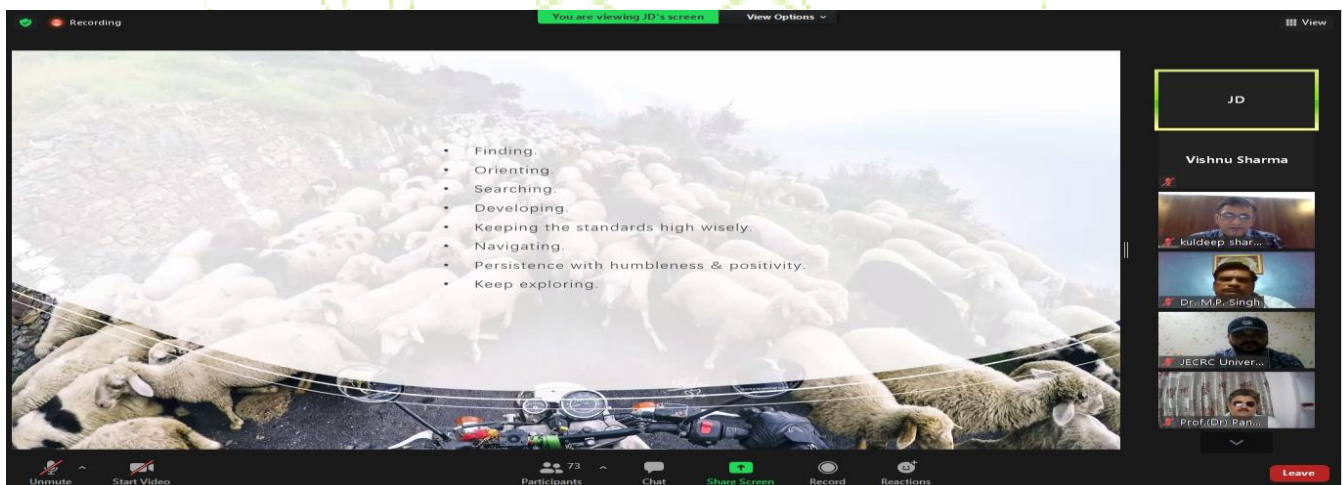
Recording

You are viewing JD's screen

View Options

View

- Finding.
- Orienting.
- Searching.
- Developing.
- Keeping the standards high wisely.
- Navigating.
- Persistence with humbleness & positivity.
- Keep exploring.

JD

Vishnu Sharma

kuldeep shar...

Dr. M.P. Singh

JECRC Univer...

Prof.(Dr) Pan...

Unmute

Start Video

73

Participants

Chat

Share Screen

Record

Reactions

Leave